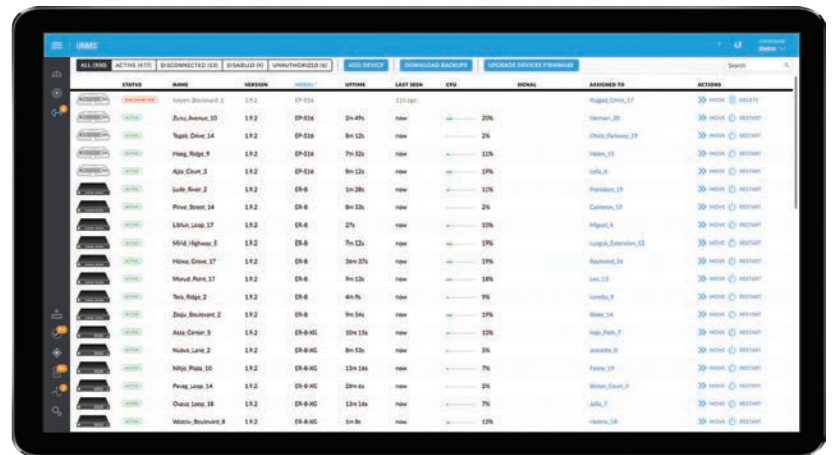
UNMS

demo

ALL (500) ACTIVE (477) DISCONNECTED (13) DISABLED (4) UNAUTHORIZED (6) ADD DEVICE DOWNLOAD BACKUPS UPGRADE DEVICES FIRMWARE Search

| | STATUS | NAME | VERSION | MODEL | UPTIME | LAST SEEN | CPU | SIGNAL | ASSIGNED TO | ACTIONS |
|---|---|---|---|---|---|---|---|---|---|---|
| | DISCONNECTED | Volers Boulevard 3 | 1.9.2 | EP-S16 | | 11h ago | | | Rugged_Cross_17 | MOVE DELETE |
| | ACTIVE | Zunu_Avenue_10 | 1.9.2 | EP-S16 | 2m 49s | now | 20% | | Herman_20 | MOVE RESTART |
| | ACTIVE | Tagek_Drive_14 | 1.9.2 | EP-S16 | 8m 12s | now | 2% | | Ohate_Parkway_19 | MOVE RESTART |
| | ACTIVE | Hoag_Ridge_9 | 1.9.2 | EP-S16 | 7m 12s | now | 11% | | Helen_11 | MOVE RESTART |
| | ACTIVE | Ajza_Court_5 | 1.9.2 | EP-S16 | 8m 12s | now | 19% | | Lella_6 | MOVE RESTART |
| | ACTIVE | Lude_River_2 | 1.9.2 | ER-8 | 1m 28s | now | 11% | | Francisco_19 | MOVE RESTART |
| | ACTIVE | Pirve_Street_14 | 1.9.2 | ER-8 | 8m 53s | now | 2% | | Cameron_19 | MOVE RESTART |
| | ACTIVE | Likfun_Loop_17 | 1.9.2 | ER-8 | 27s | now | 19% | | Miguel_6 | MOVE RESTART |
| | ACTIVE | Mifid_Highway_5 | 1.9.2 | ER-8 | 7m 12s | now | 19% | | Lusgiuk_Extension_12 | MOVE RESTART |
| | ACTIVE | Hizwa_Grove_17 | 1.9.2 | ER-8 | 36m 37s | now | 19% | | Raymond_16 | MOVE RESTART |
| | ACTIVE | Monud_Point_17 | 1.9.2 | ER-8 | 9m 13s | now | 18% | | Leo_13 | MOVE RESTART |
| | ACTIVE | Tela_Ridge_2 | 1.9.2 | ER-8 | 4m 9s | now | 9% | | Loretta_9 | MOVE RESTART |
| | ACTIVE | Zogu_Boulevard_2 | 1.9.2 | ER-8 | 9m 54s | now | 19% | | Blake_14 | MOVE RESTART |
| | ACTIVE | Asia_Center_5 | 1.9.2 | ER-8-XG | 10m 15s | now | 10% | | Isaju_Path_7 | MOVE RESTART |
| | ACTIVE | Nubva_Lane_2 | 1.9.2 | ER-8-XG | 8m 53s | now | 5% | | Jeanette_0 | MOVE RESTART |
| | ACTIVE | Nihjo_Plaza_10 | 1.9.2 | ER-8-XG | 13m 16s | now | 7% | | Fanny_19 | MOVE RESTART |
| | ACTIVE | Pavag_Loop_14 | 1.9.2 | ER-8-XG | 28m 6s | now | 2% | | Bizlan_Court_9 | MOVE RESTART |
| | ACTIVE | Ouzuj_Loop_16 | 1.9.2 | ER-8-XG | 13m 16s | now | 7% | | Julia_7 | MOVE RESTART |
| | ACTIVE | Watziv_Boulevard_8 | 1.9.2 | ER-8-XG | 1m 8s | now | 12% | | Helena_18 | MOVE RESTART |